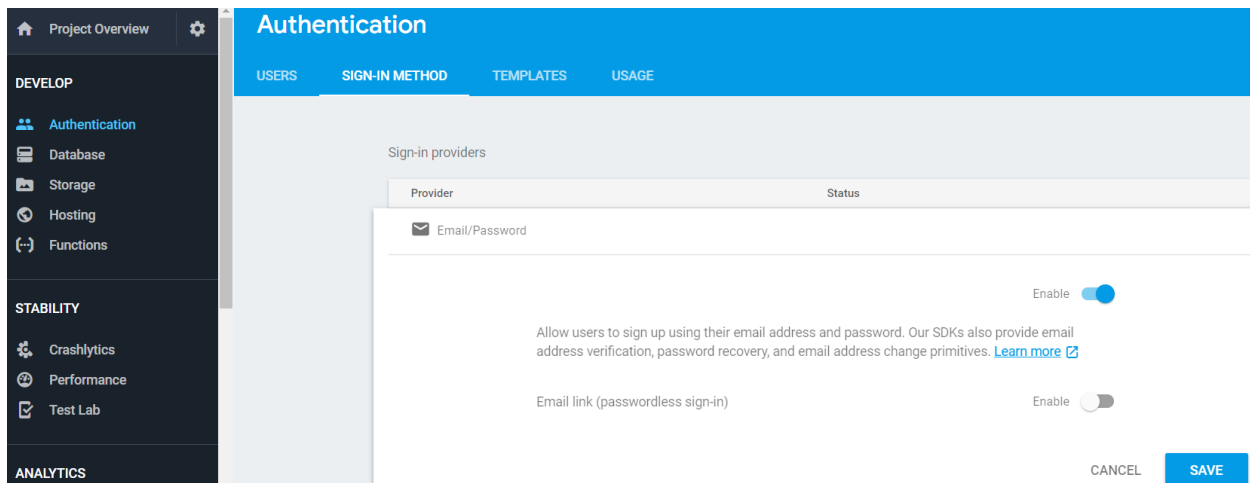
Project Overview

DEVELOP

Authentication
Database
Storage
Hosting
Functions

STABILITY

Crashlytics
Performance
Test Lab

ANALYTICS

Authentication

USERS SIGN-IN METHOD TEMPLATES USAGE

Sign-in providers

| Provider | Status |
|---|---|

Email/Password

Enable

Allow users to sign up using their email address and password. Our SDKs also provide email address verification, password recovery, and email address change primitives. Learn more

Email link (passwordless sign-in)

Enable

CANCEL SAVE